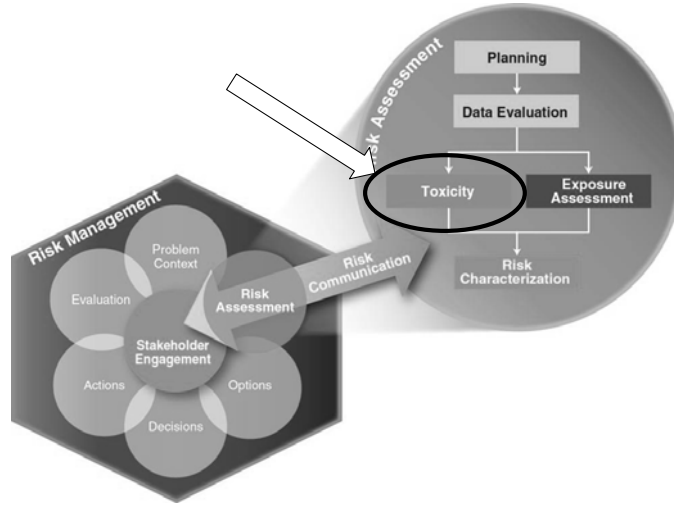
Risk Assessment

Planning

Data Evaluation

Toxicity

Exposure Assessment

Risk Characterization

Risk Communication

Risk Management

Problem Context

Evaluation

Risk Assessment

Stakeholder Engagement

Actions

Options

Decisions